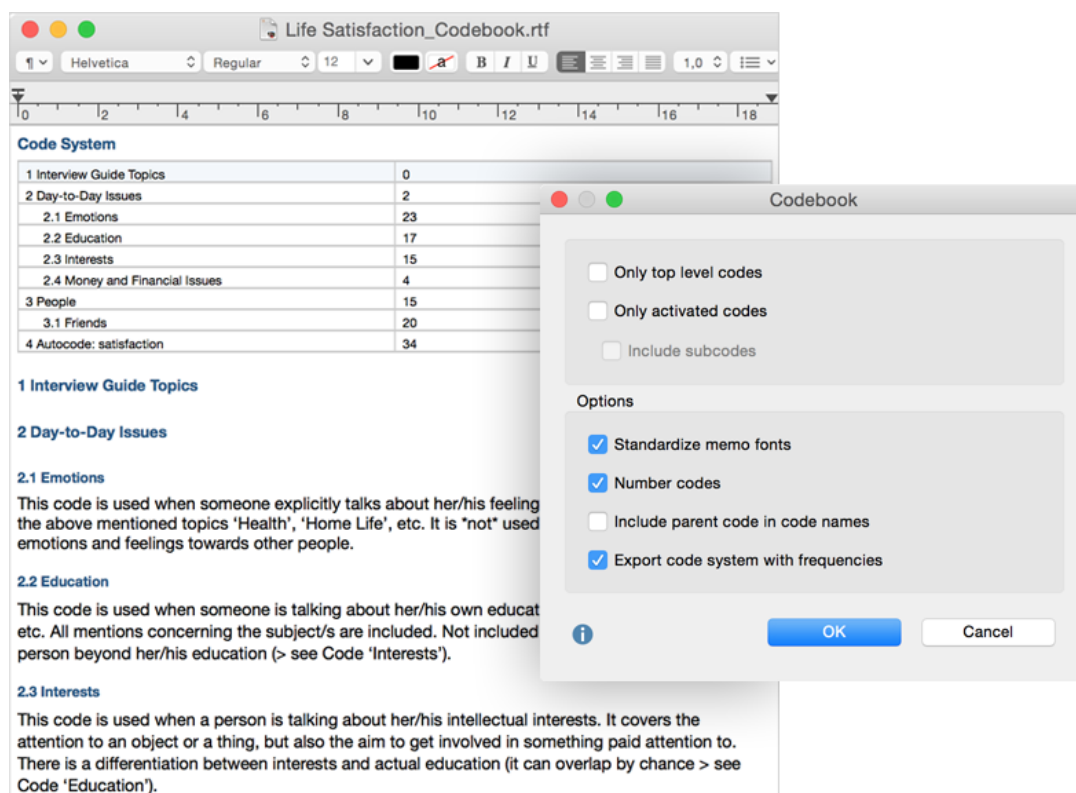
Life Satisfaction_Codebook.rtf

¶ Helvetica Regular 12 a B I U 1,0

0 2 4 6 8 10 12 14 16 18

Code System

| 1 Interview Guide Topics | 0 |
|---|---|
| 2 Day-to-Day Issues | 2 |
| 2.1 Emotions | 23 |
| 2.2 Education | 17 |
| 2.3 Interests | 15 |
| 2.4 Money and Financial Issues | 4 |
| 3 People | 15 |
| 3.1 Friends | 20 |
| 4 Autocode: satisfaction | 34 |

1 Interview Guide Topics

2 Day-to-Day Issues

2.1 Emotions

This code is used when someone explicitly talks about her/his feeling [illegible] the above mentioned topics 'Health', 'Home Life', etc. It is *not* used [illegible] emotions and feelings towards other people.

2.2 Education

This code is used when someone is talking about her/his own educat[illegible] etc. All mentions concerning the subject/s are included. Not included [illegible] person beyond her/his education (> see Code 'Interests').

2.3 Interests

This code is used when a person is talking about her/his intellectual interests. It covers the attention to an object or a thing, but also the aim to get involved in something paid attention to. There is a differentiation between interests and actual education (it can overlap by chance > see Code 'Education').

Codebook

Only top level codes

Only activated codes

Include subcodes

Options

Standardize memo fonts

Number codes

Include parent code in code names

Export code system with frequencies

OK

Cancel